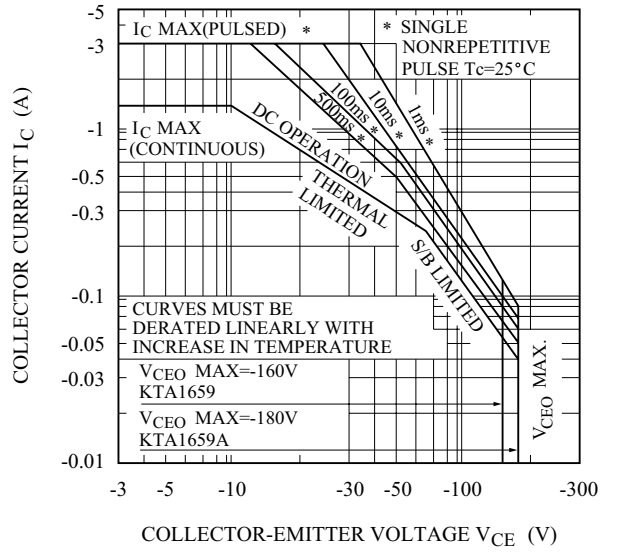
-5
-3
-1
-0.5
-0.3
-0.1
-0.05
-0.03
-0.01

COLLECTOR CURRENT $I_C$ (A)

$I_C$ MAX(PULSED) *

* SINGLE NONREPETITIVE PULSE Tc=25°C

100ms *
10ms *
1ms *
500ms *

DC OPERATION

$I_C$ MAX (CONTINUOUS)

THERMAL LIMITED

S/B LIMITED

CURVES MUST BE DERATED LINEARLY WITH INCREASE IN TEMPERATURE

$V_{CEO}$ MAX=-160V KTA1659

$V_{CEO}$ MAX=-180V KTA1659A

$V_{CEO}$ MAX.

-3 -5 -10 -30 -50 -100 -300

COLLECTOR-EMITTER VOLTAGE $V_{CE}$ (V)